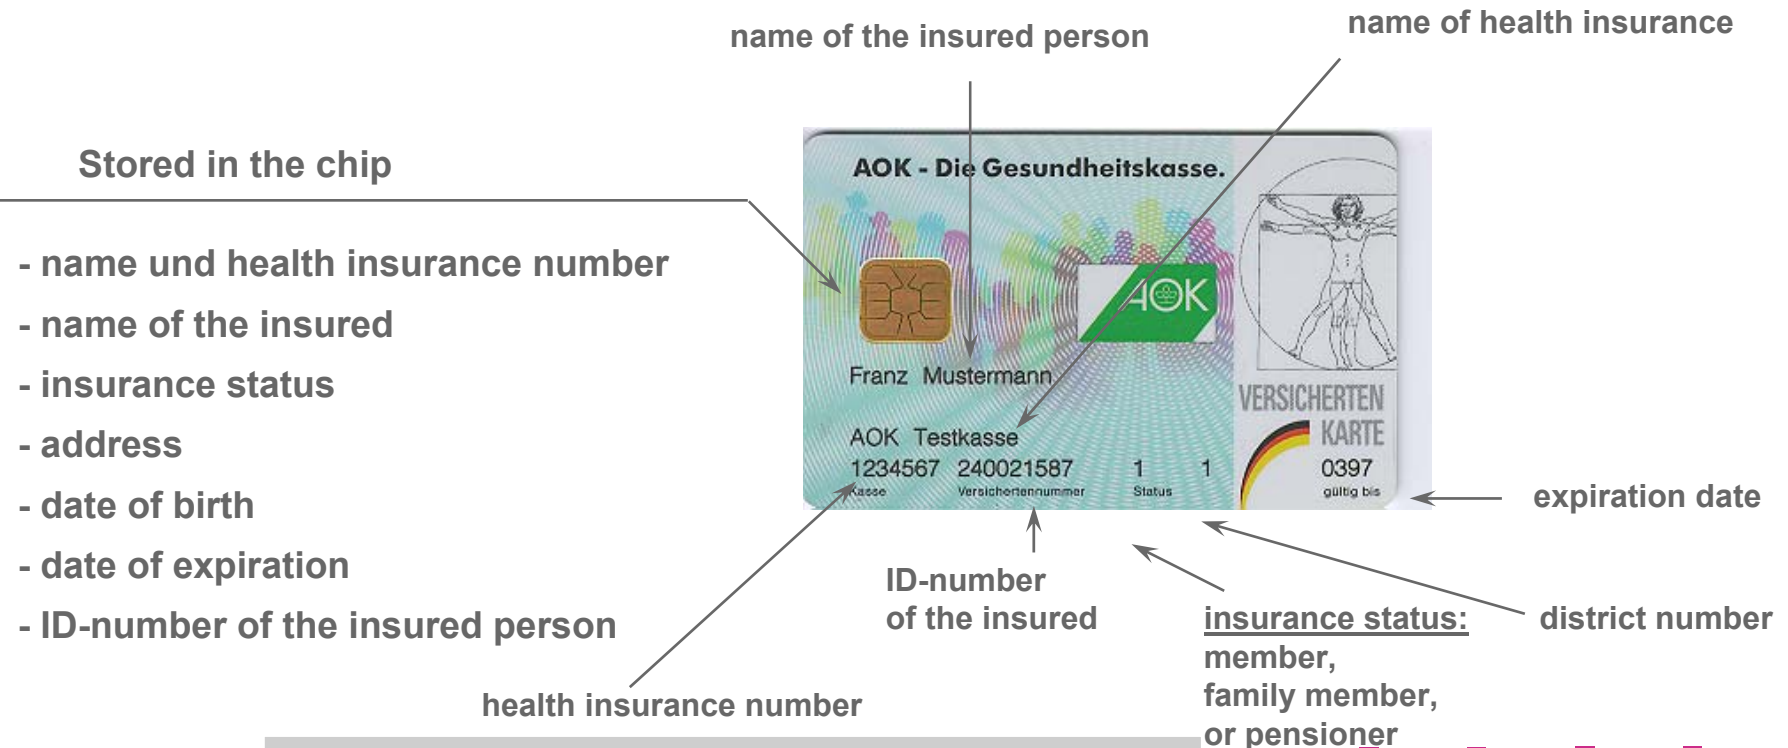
name of the insured person

name of health insurance

Stored in the chip

- name und health insurance number
- name of the insured
- insurance status
- address
- date of birth
- date of expiration
- ID-number of the insured person

AOK - Die Gesundheitskasse.

AOK

Franz Mustermann

AOK Testkasse

1234567 240021587 1 1 0397

Kasse Versichertennummer Status gültig bis

VERSICHERTEN KARTE

expiration date

ID-number of the insured

insurance status: member, family member, or pensioner

district number

health insurance number